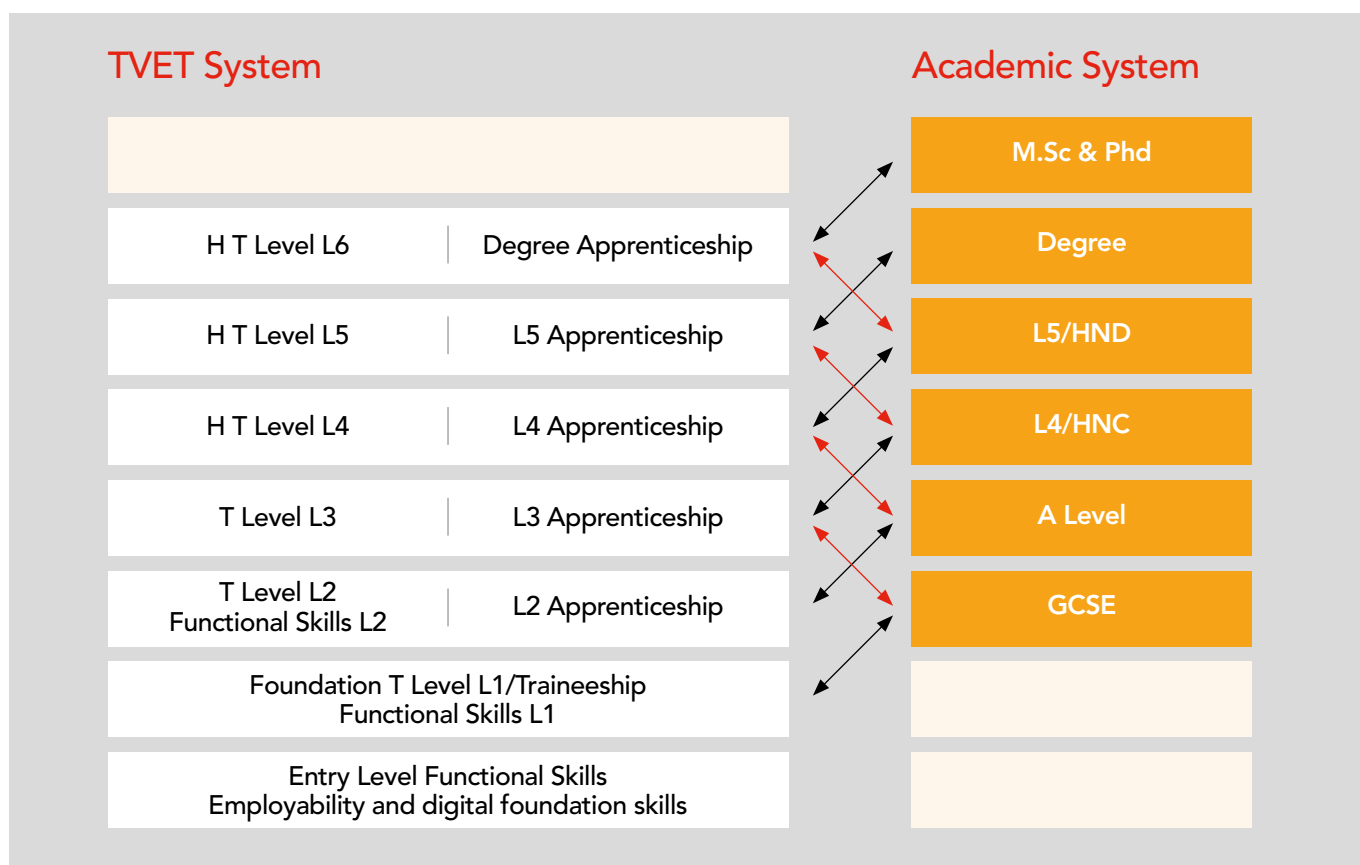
TVET System

Academic System

M.Sc & Phd

H T Level L6

Degree Apprenticeship

Degree

H T Level L5

L5 Apprenticeship

L5/HND

H T Level L4

L4 Apprenticeship

L4/HNC

T Level L3

L3 Apprenticeship

A Level

T Level L2
Functional Skills L2

L2 Apprenticeship

GCSE

Foundation T Level L1/Traineeship
Functional Skills L1

Entry Level Functional Skills
Employability and digital foundation skills